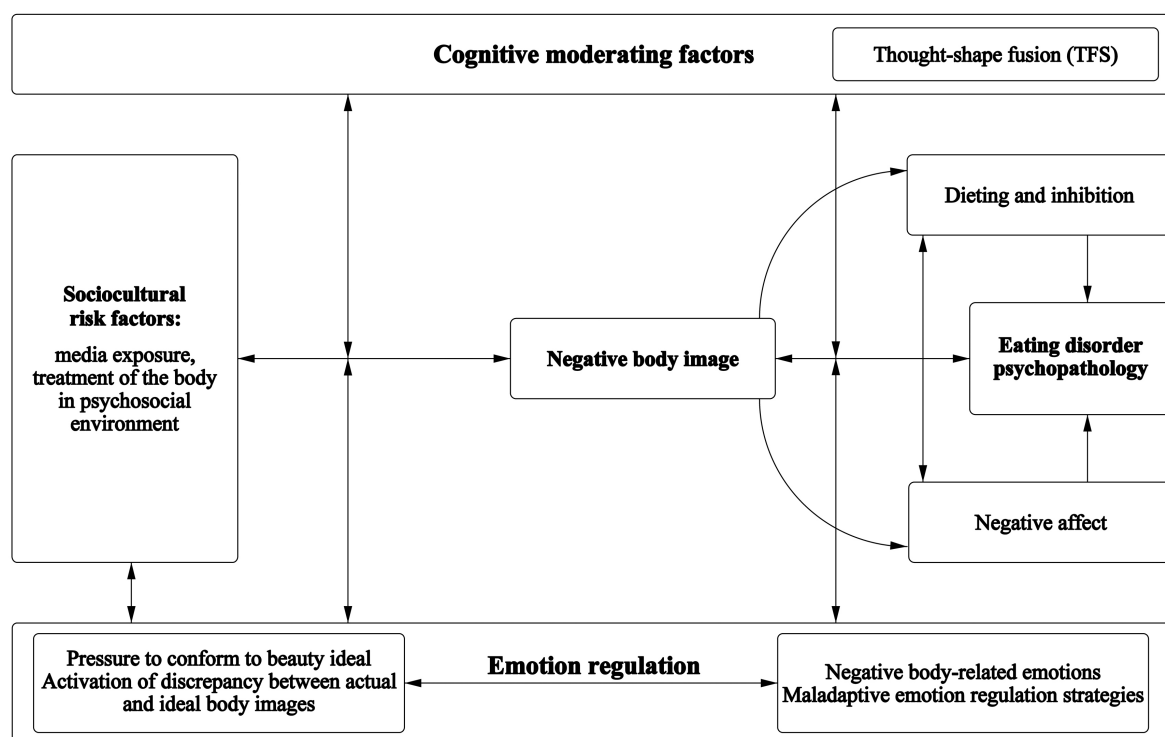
Cognitive moderating factors

Thought-shape fusion (TFS)

Sociocultural risk factors:

media exposure, treatment of the body in psychosocial environment

Negative body image

Dieting and inhibition

Eating disorder psychopathology

Negative affect

Pressure to conform to beauty ideal
Activation of discrepancy between actual and ideal body images

Emotion regulation

Negative body-related emotions
Maladaptive emotion regulation strategies